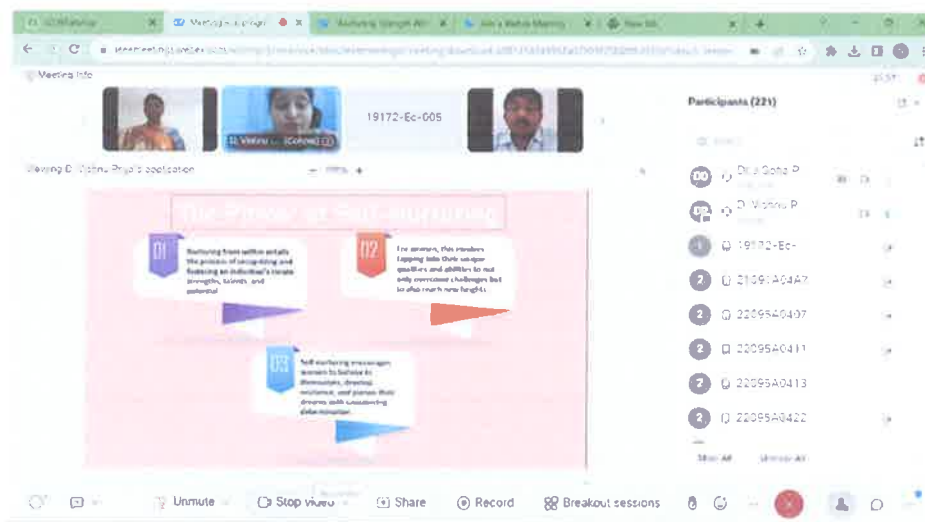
Meeting Info

D. Vishnu ... (Cohost)

19172-Ec-005

Viewing D. Vishnu Priya's application

The Power of Self-nurturing

01
Nurturing from within entails the process of recognizing and fostering an individual's innate strengths, talents, and potential

02
For women, this involves tapping into their unique qualities and abilities to not only overcome challenges but to also reach new heights

03
Self-nurturing encourages women to believe in themselves, develop resilience, and pursue their dreams with unwavering determination.

Participants (221)

Divya Sohia P

D. Vishnu P

19172-Ec-

21091A04A7

22095A0407

22095A0411

22095A0413

22095A0422

Mute All

Unmute All

Unmute

Stop video

Share

Record

Breakout sessions